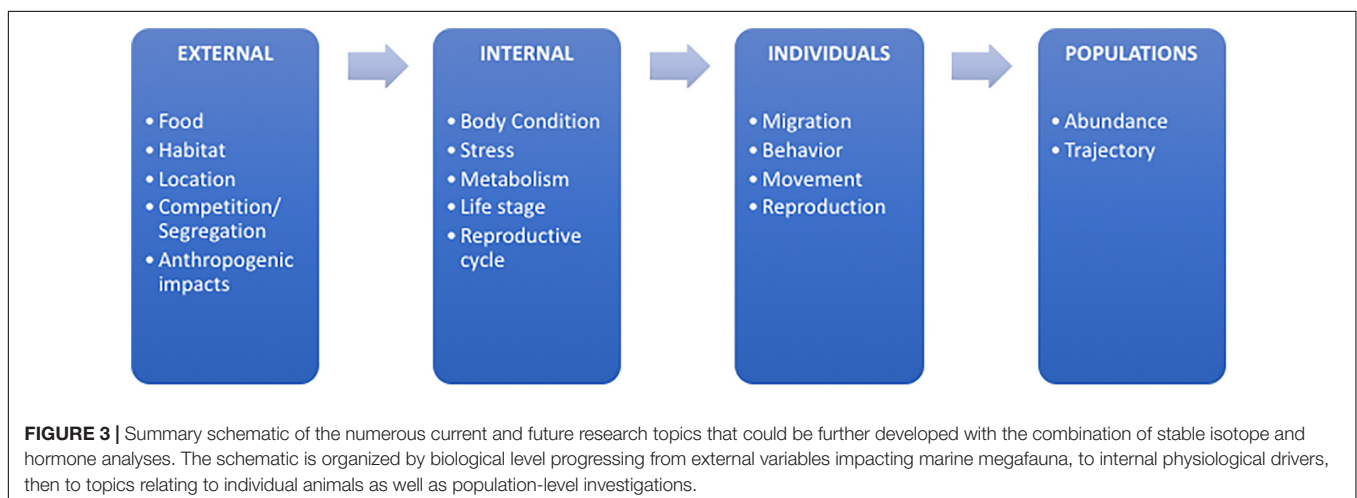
EXTERNAL

• Food
• Habitat
• Location
• Competition/ Segregation
• Anthropogenic impacts

INTERNAL

• Body Condition
• Stress
• Metabolism
• Life stage
• Reproductive cycle

INDIVIDUALS

• Migration
• Behavior
• Movement
• Reproduction

POPULATIONS

• Abundance
• Trajectory

FIGURE 3 | Summary schematic of the numerous current and future research topics that could be further developed with the combination of stable isotope and hormone analyses. The schematic is organized by biological level progressing from external variables impacting marine megafauna, to internal physiological drivers, then to topics relating to individual animals as well as population-level investigations.